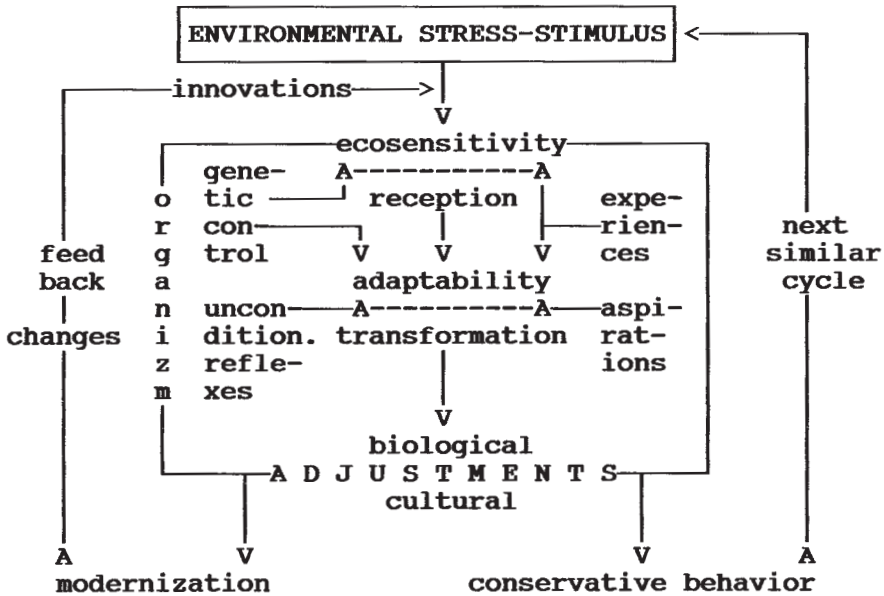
ENVIRONMENTAL STRESS-STIMULUS <

innovations >

V

ecosensitivity

genetic control

A A

reception

experiences

V V V

organizm

feed back changes

adaptability

unconditioned. reflexes

A A

transformation

aspirations

next similar cycle

V

biological

A D J U S T M E N T S

cultural

A V V A

modernization conservative behavior